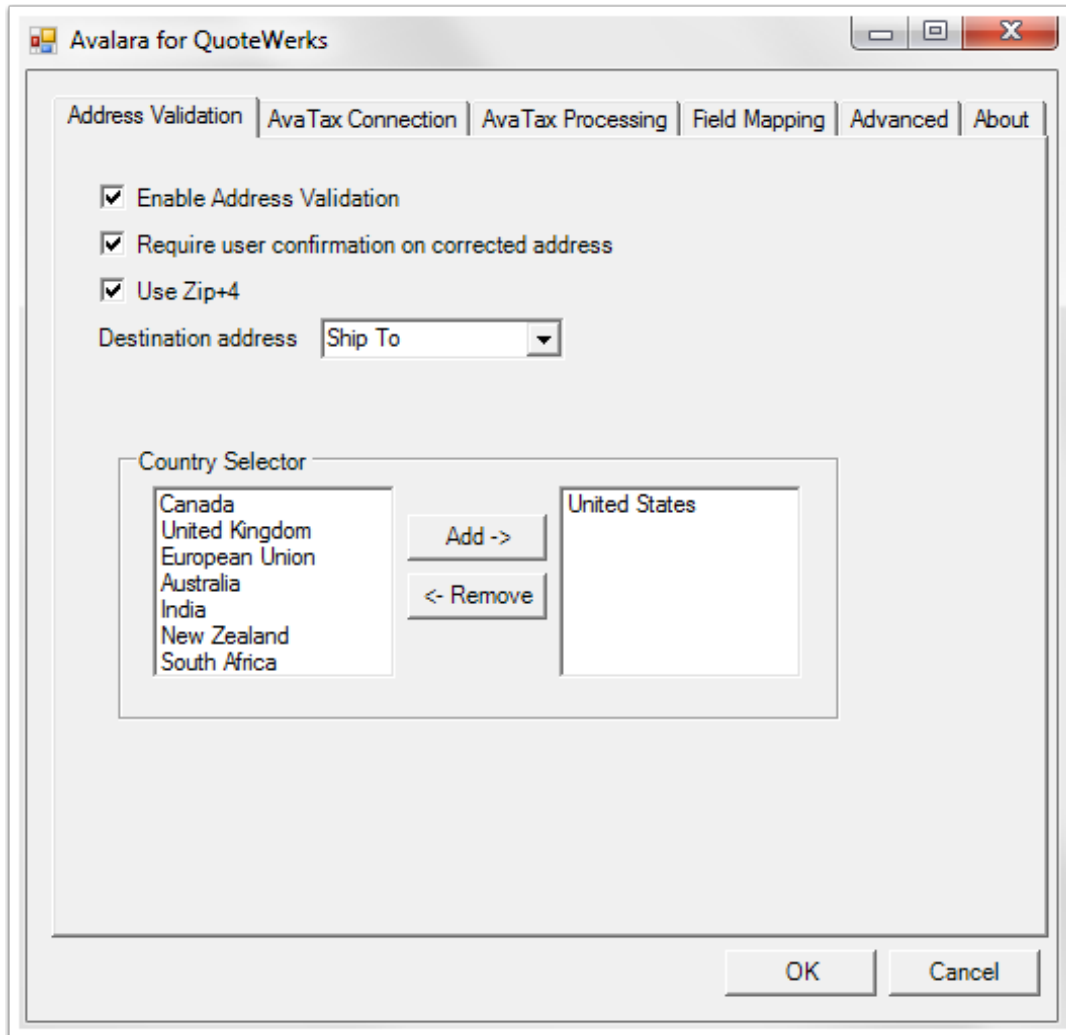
Avalara for QuoteWerks

Address Validation | AvaTax Connection | AvaTax Processing | Field Mapping | Advanced | About

☑ Enable Address Validation
☑ Require user confirmation on corrected address
☑ Use Zip+4

Destination address Ship To

Country Selector

Canada
United Kingdom
European Union
Australia
India
New Zealand
South Africa

Add ->
<- Remove

United States

OK
Cancel